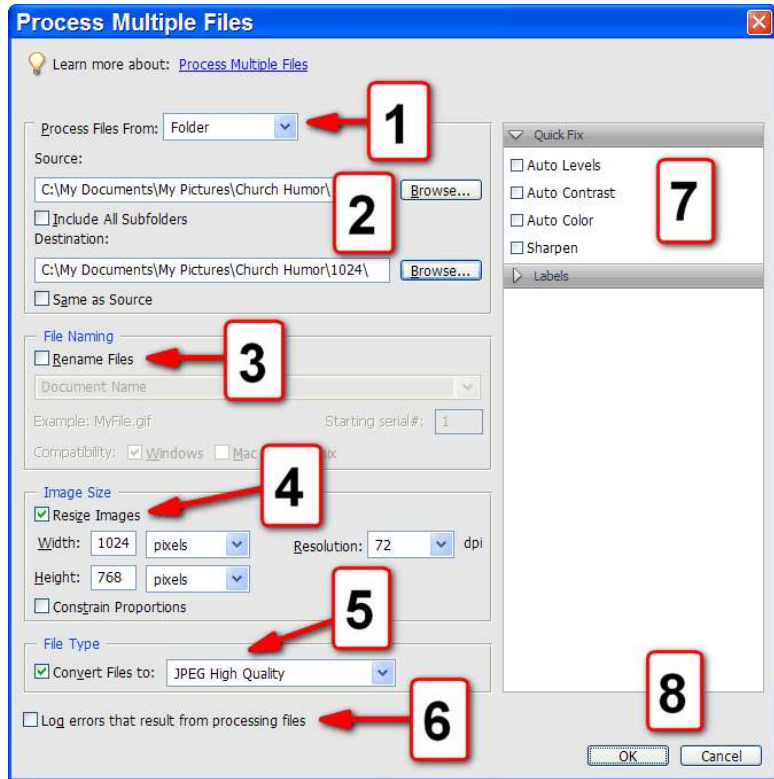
Process Multiple Files

Learn more about: Process Multiple Files

Process Files From: Folder

1

Source:

C:\My Documents\My Pictures\Church Humor\

2

Browse...

Include All Subfolders

Destination:

C:\My Documents\My Pictures\Church Humor\1024\

Browse...

Same as Source

File Naming

Rename Files

3

Document Name

Example: MyFile.gif

Starting serial#: 1

Compatibility: Windows Mac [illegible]ux

Image Size

4

Resize Images

Width: 1024 pixels

Resolution: 72 dpi

Height: 768 pixels

Constrain Proportions

5

File Type

Convert Files to: JPEG High Quality

Log errors that result from processing files

6

Quick Fix

Auto Levels

Auto Contrast

Auto Color

Sharpen

7

Labels

8

OK

Cancel